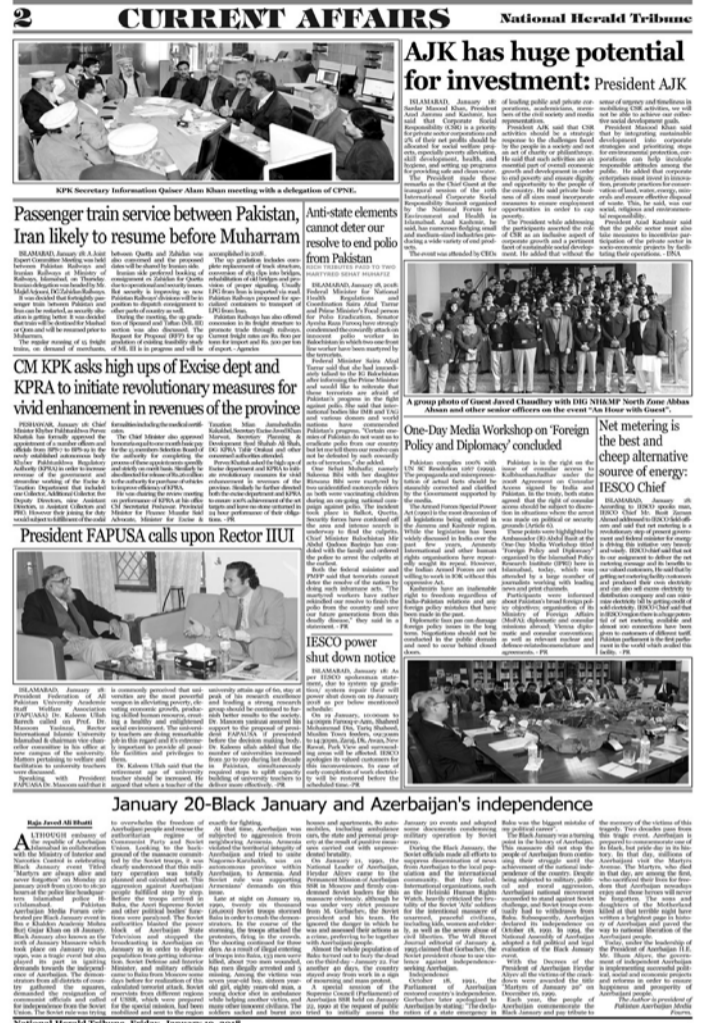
2 CURRENT AFFAIRS National Herald Tribune

AJK has huge potential for investment: President AJK

KPK Secretary Information Qaiser Alam Khan meeting with a delegation of CPNE.

Passenger train service between Pakistan, Iran likely to resume before Muharram

Anti-state elements cannot deter our resolve to end polio from Pakistan

CM KPK asks high ups of Excise dept and KPRA to initiate revolutionary measures for vivid enhancement in revenues of the province

A group photo of Guest Javed Chaudhry with DIG NH&MP North Zone Abbas Ahsan and other senior officers on the event "An Hour with Guest".

One-Day Media Workshop on 'Foreign Policy and Diplomacy' concluded

Net metering is the best and cheep alternative source of energy: IESCO Chief

President FAPUSA calls upon Rector IIUI

IESCO power shut down notice

January 20-Black January and Azerbaijan's independence

Raja Javed Ali Bhatti

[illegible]

National Herald Tribune, Friday, January 19, 2018